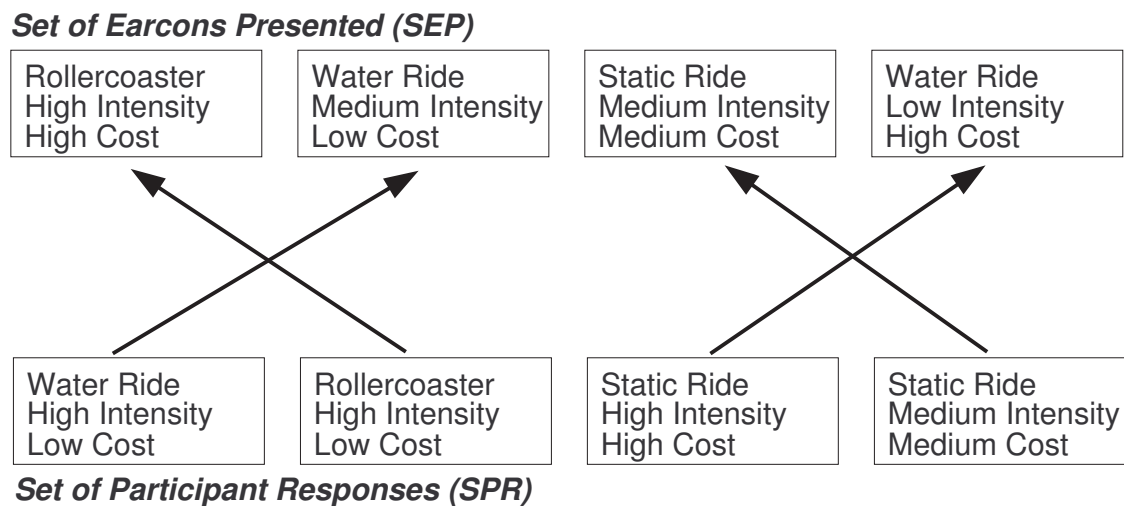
Set of Earcons Presented (SEP)

Rollercoaster
High Intensity
High Cost

Water Ride
Medium Intensity
Low Cost

Static Ride
Medium Intensity
Medium Cost

Water Ride
Low Intensity
High Cost

Water Ride
High Intensity
Low Cost

Rollercoaster
High Intensity
Low Cost

Static Ride
High Intensity
High Cost

Static Ride
Medium Intensity
Medium Cost

Set of Participant Responses (SPR)